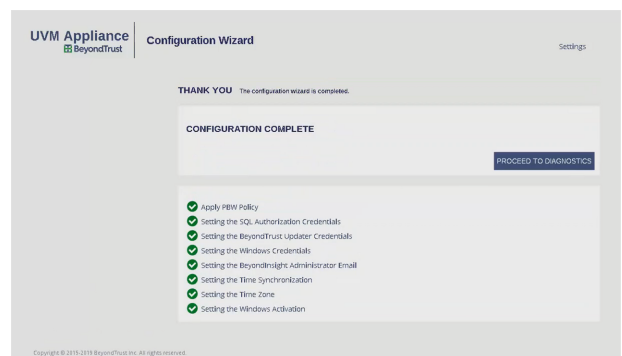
UVM Appliance
BeyondTrust

Configuration Wizard

Settings

THANK YOU The configuration wizard is completed.

CONFIGURATION COMPLETE

PROCEED TO DIAGNOSTICS

Apply PBW Policy
Setting the SQL Authorization Credentials
Setting the BeyondTrust Updater Credentials
Setting the Windows Credentials
Setting the BeyondInsight Administrator Email
Setting the Time Synchronization
Setting the Time Zone
Setting the Windows Activation

Copyright © 2015-2019 BeyondTrust Inc. All rights reserved.